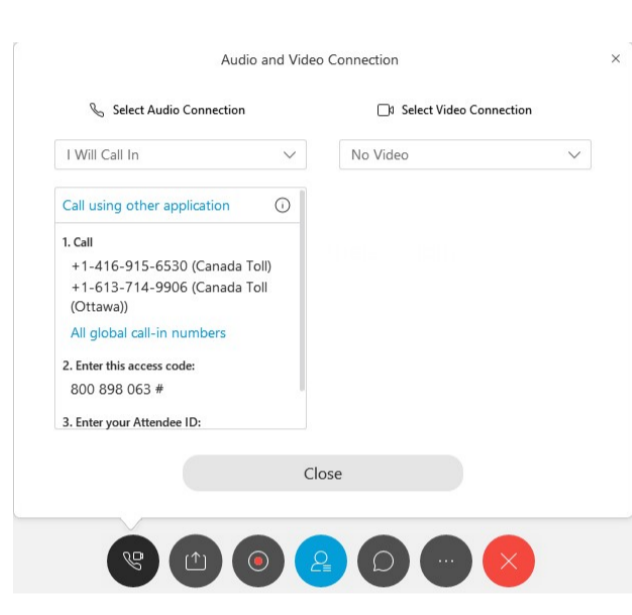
Audio and Video Connection

×

Select Audio Connection

Select Video Connection

I Will Call In

No Video

Call using other application

1. Call

+1-416-915-6530 (Canada Toll)

+1-613-714-9906 (Canada Toll (Ottawa))

All global call-in numbers

2. Enter this access code:

800 898 063 #

3. Enter your Attendee ID:

Close

...